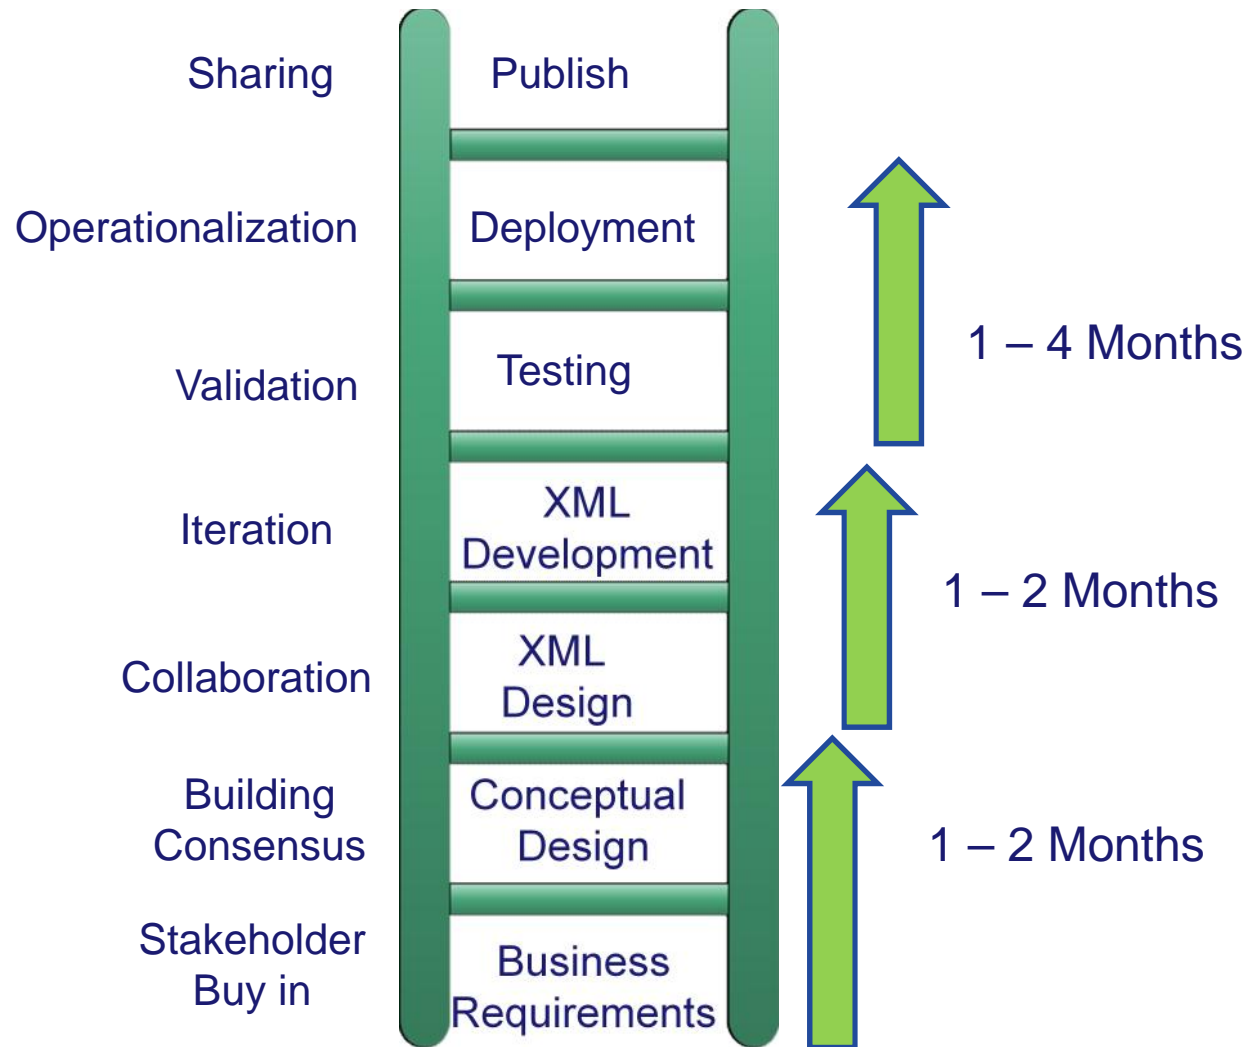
Sharing
Publish

Operationalization
Deployment

Validation
Testing

Iteration
XML Development

Collaboration
XML Design

Building Consensus
Conceptual Design

Stakeholder Buy in
Business Requirements

1 – 4 Months

1 – 2 Months

1 – 2 Months